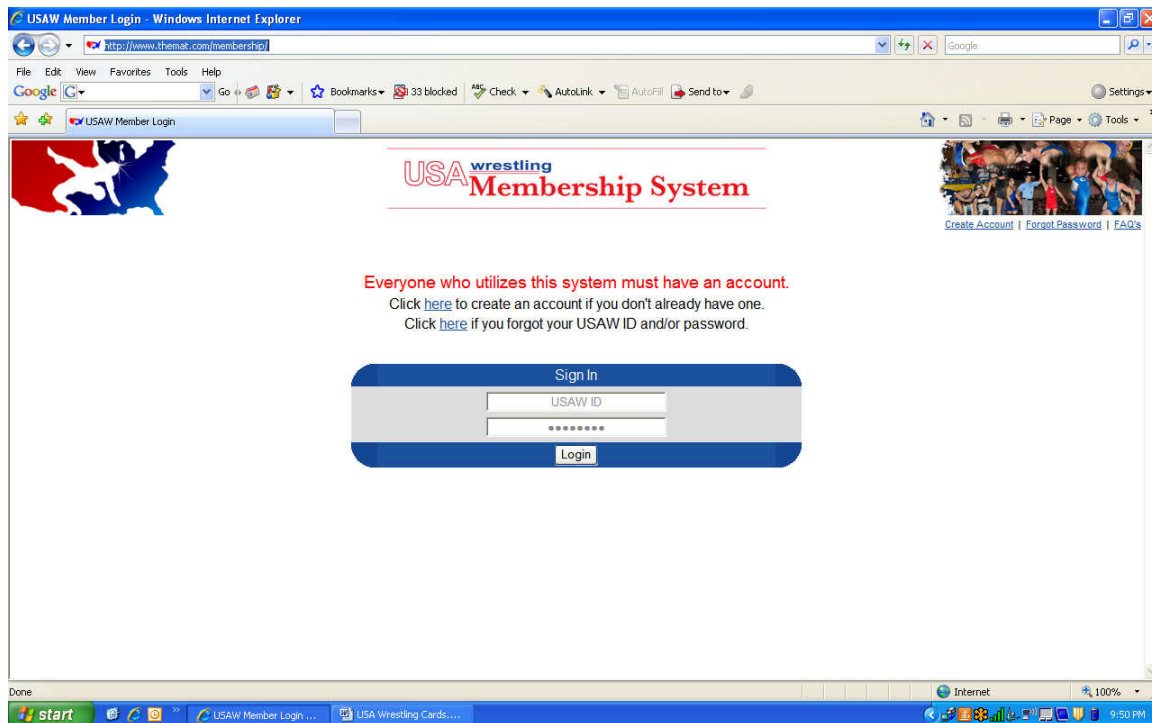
USAW Member Login - Windows Internet Explorer

http://www.themat.com/membership/

Google

File Edit View Favorites Tools Help

Google G Go Bookmarks 33 blocked Check AutoLink AutoFill Send to Settings

USAW Member Login

Page Tools

USA wrestling Membership System

Create Account | Forgot Password | FAQ's

Everyone who utilizes this system must have an account.
Click here to create an account if you don't already have one.
Click here if you forgot your USAW ID and/or password.

Sign In

USAW ID

••••••••

Login

Done

Internet

100%

start

USAW Member Login ...

USA Wrestling Cards....

9:50 PM